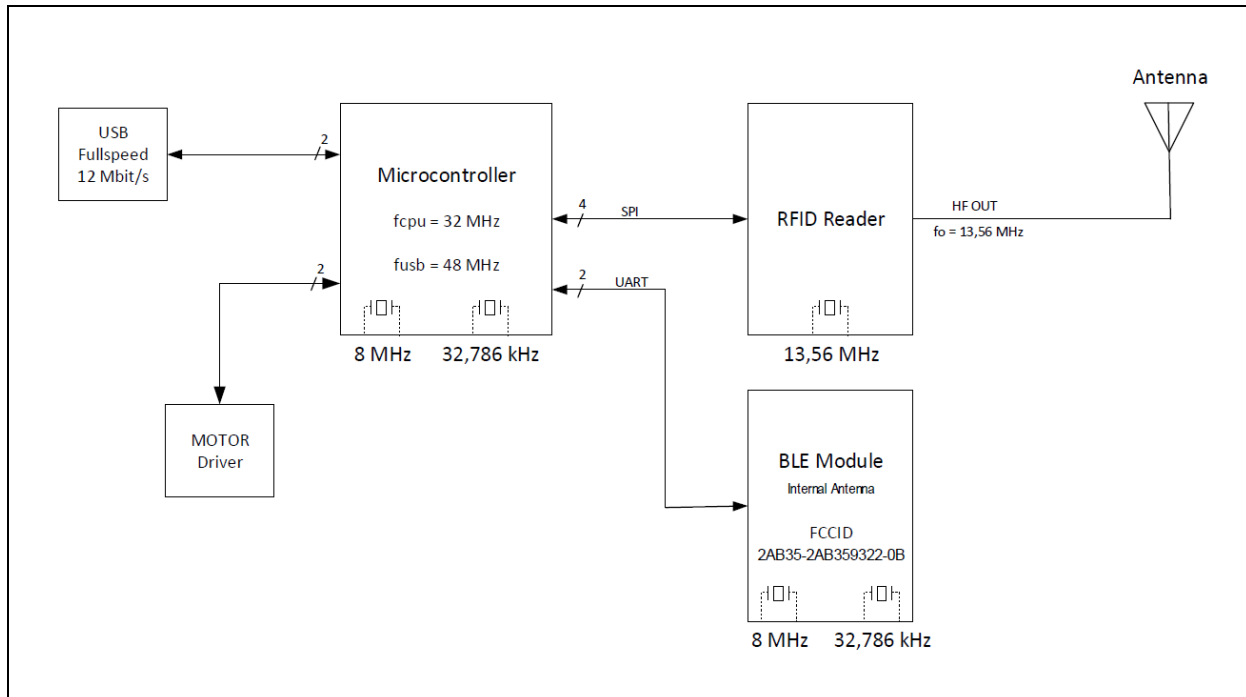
Antenna

USB
Fullspeed
12 Mbit/s

2

Microcontroller

fcpu = 32 MHz

fusb = 48 MHz

4
SPI

RFID Reader

HF OUT
fo = 13,56 MHz

2

2
UART

8 MHz
32,786 kHz

13,56 MHz

MOTOR
Driver

BLE Module
Internal Antenna

FCCID
2AB35-2AB359322-0B

8 MHz
32,786 kHz